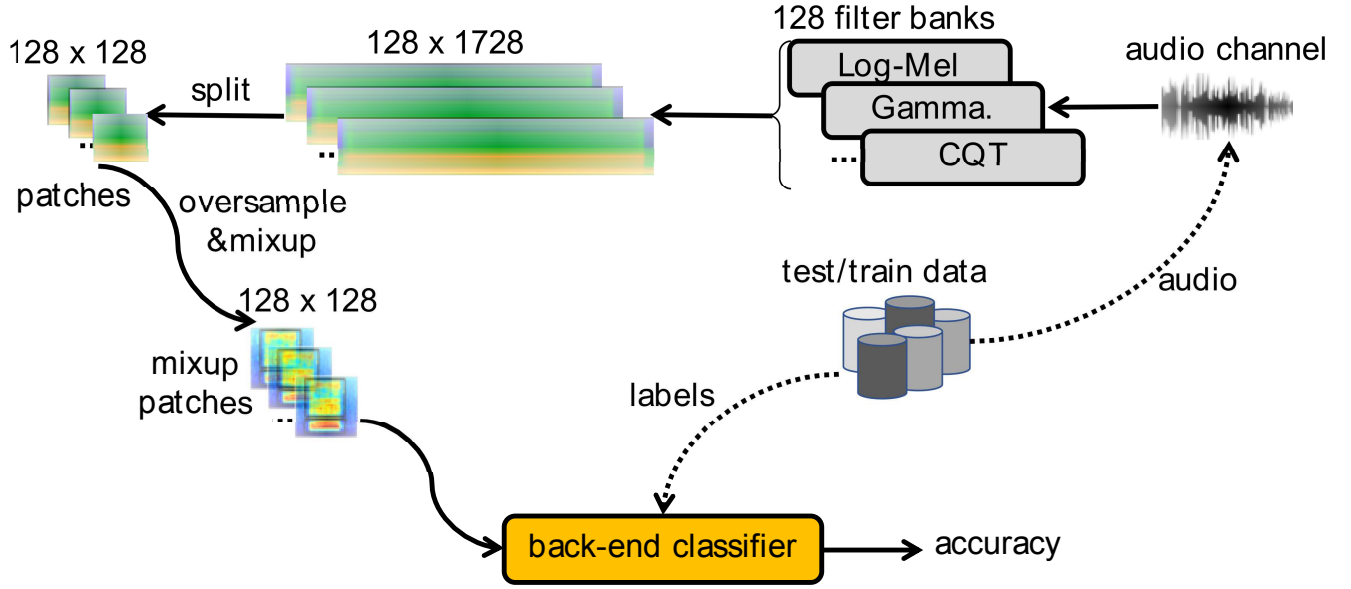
128 filter banks

audio channel

Log-Mel

Gamma.

CQT

128 x 1728

128 x 128

split

patches

oversample &mixup

128 x 128

mixup patches

test/train data

audio

labels

back-end classifier

accuracy